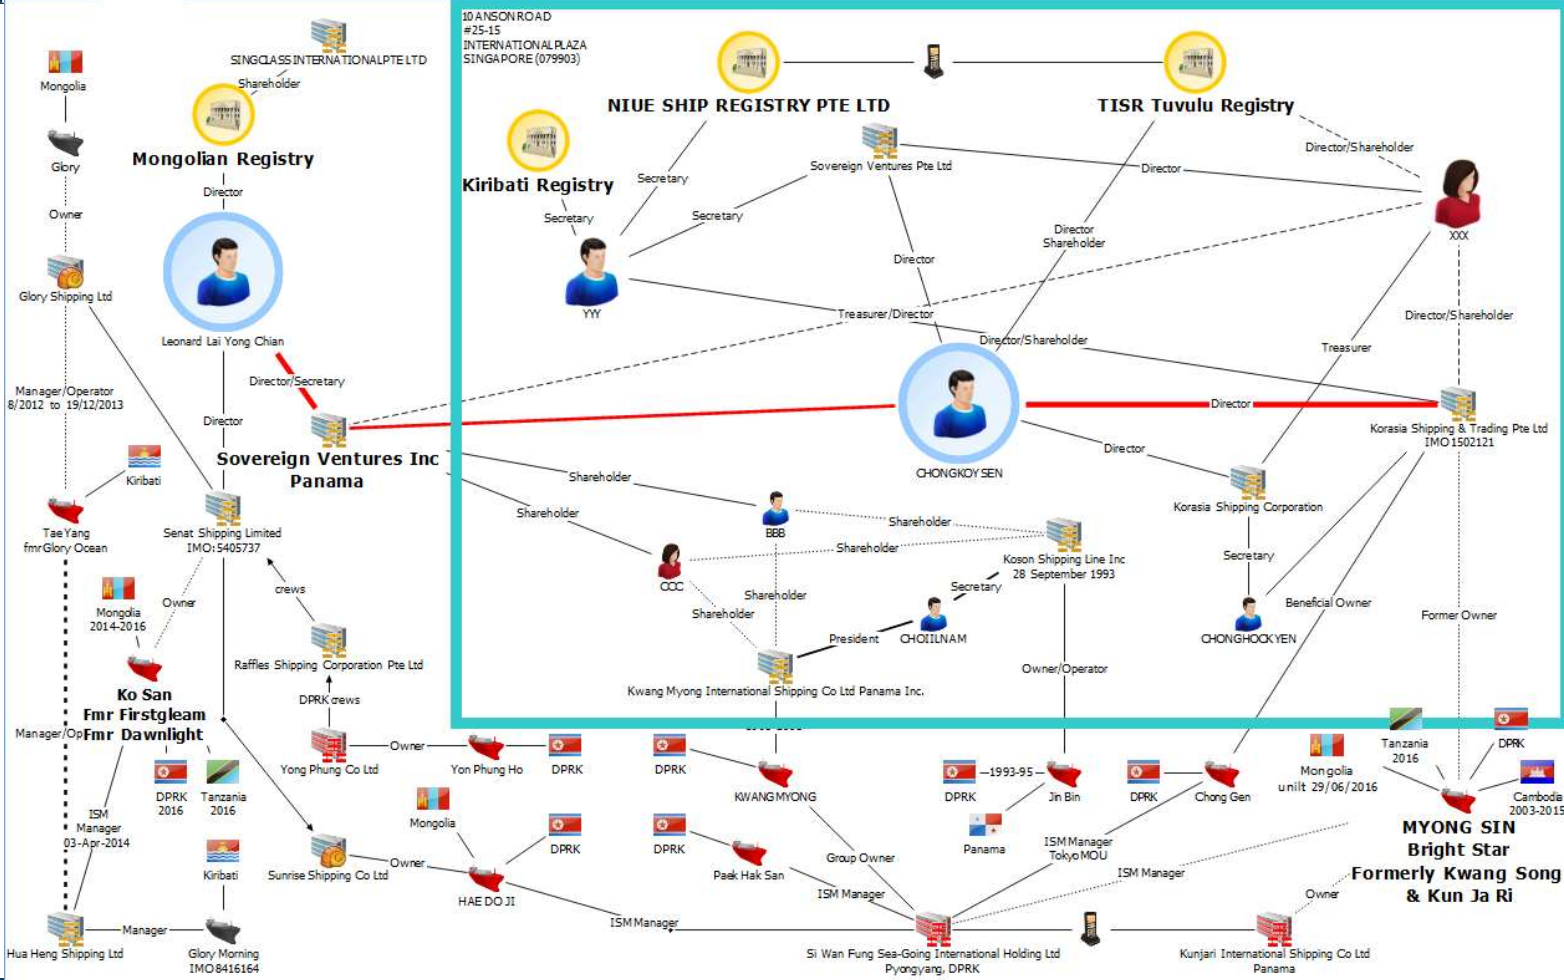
10 ANSON ROAD
#25-15
INTERNATIONAL PLAZA
SINGAPORE (079903)

NIUE SHIP REGISTRY PTE LTD

TISR Tuvulu Registry

Kiribati Registry

Secretary

Secretary

Sovereign Ventures Pte Ltd

Secretary

Director

Director/Shareholder

YYY

Director

Director
Shareholder

XXX

Treasurer/Director

Director/Shareholder

Director/Shareholder

Treasurer

CHONGKOYSEN

Director

Korasia Shipping & Trading Pte Ltd
IMO 1502121

Director

Korasia Shipping Corporation

Shareholder

Shareholder

BBB

Shareholder

Shareholder

Koson Shipping Line Inc
28 September 1993

CCC

Secretary

Secretary

Shareholder

Shareholder

Beneficial Owner

Former Owner

President

CHOIILNAM

CHONGHOCKYEN

Kwang Myong International Shipping Co Ltd Panama Inc.

Owner/Operator

Mongolia

SINGCLASS INTERNATIONALPTE LTD

Shareholder

Glory

Mongolian Registry

Owner

Director

Glory Shipping Ltd

Leonard Lai Yong Chian

Director/Secretary

Manager/Operator
8/2012 to 19/12/2013

Director

Sovereign Ventures Inc
Panama

Kiribati

Tae Yang
fmrGlory Ocean

Senat Shipping Limited
IMO:5405737

Mongolia
2014-2016

Owner

crews

Raffles Shipping Corporation Pte Ltd

Ko San
Fmr Firstgleam
Fmr Dawnlight

Manager/Op

DPRK crews

DPRK
2016

Tanzania
2016

Yong Phung Co Ltd

Owner

Yon Phung Ho

DPRK

DPRK

KWANGMYONG

DPRK

—1993-95—

Jin Bin

DPRK

Chong Gen

Mongolia
unilt 29/06/2016

Tanzania
2016

DPRK

Cambodia
2003-2015

ISM
Manager
03-Apr-2014

Mongolia

Kiribati

DPRK

DPRK

Panama

ISM Manager
Tokyo MOU

MYONG SIN
Bright Star
Formerly Kwang Song
& Kun Ja Ri

Sunrise Shipping Co Ltd

Owner

HAE DO JI

Paek Hak San

Group Owner

ISM Manager

ISM Manager

Owner

Manager

Hua Heng Shipping Ltd

Glory Morning
IMO8416164

ISM Manager

Si Wan Fung Sea-Going International Holding Ltd
Pyongyang, DPRK

Kunjari International Shipping Co Ltd
Panama